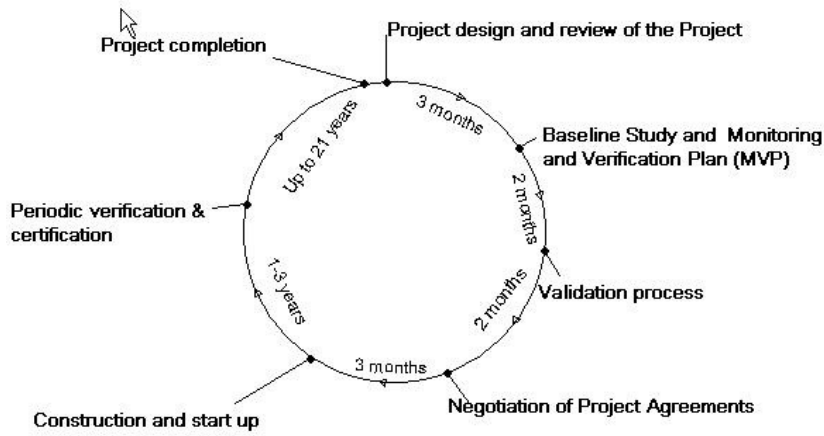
Project completion

Project design and review of the Project

3 months

Baseline Study and Monitoring and Verification Plan (MVP)

2 months

Validation process

2 months

Negotiation of Project Agreements

3 months

Construction and start up

1-3 years

Periodic verification & certification

Up to 21 years